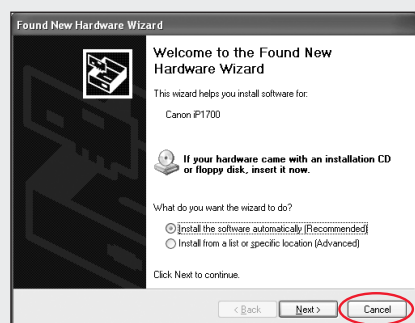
Found New Hardware Wizard

Welcome to the Found New Hardware Wizard

This wizard helps you install software for:

Canon iP1700

If your hardware came with an installation CD or floppy disk, insert it now.

What do you want the wizard to do?

Install the software automatically (Recommended)

Install from a list or specific location (Advanced)

Click Next to continue.

< Back | Next > | Cancel